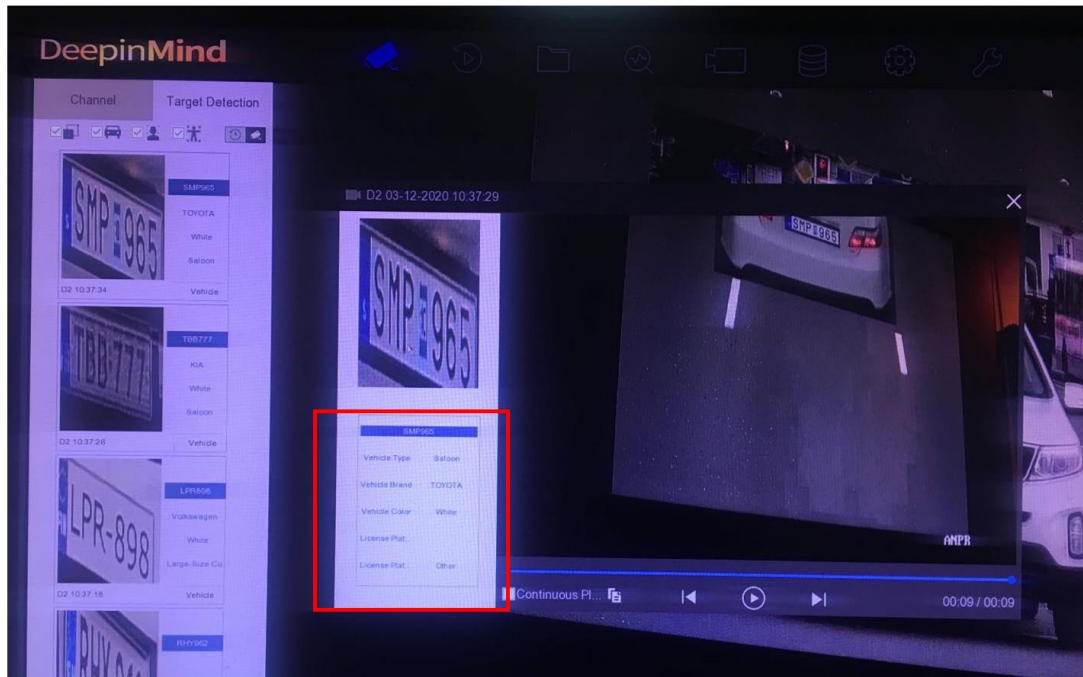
DeepinMind

Channel
Target Detection

SMP 965
SMP965
TOYOTA
White
Saloon
D2 10:37:34
Vehicle

TBB-777
TBB777
KIA
White
Saloon
D2 10:37:26
Vehicle

LPR-898
LPR898
Volkswagen
White
Large-Size Co
D2 10:37:16
Vehicle

RHY962

D2 03-12-2020 10:37:29

SMP 965

SMP965
Vehicle Type Saloon
Vehicle Brand TOYOTA
Vehicle Color White
License Plat...
License Plat... Other

SMP 965
ANPR

Continuous Pl...
00:09 / 00:09